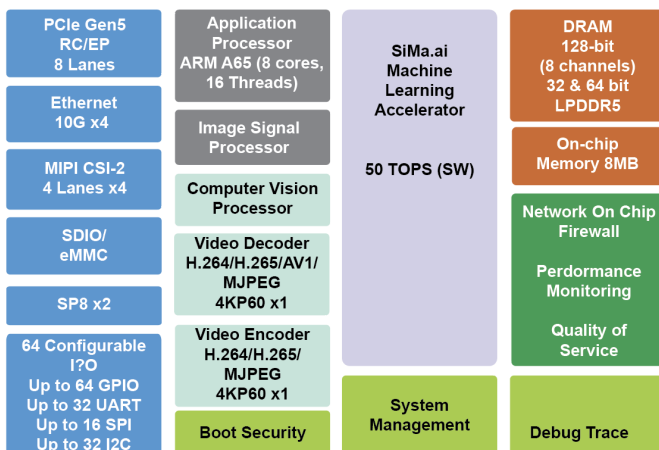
PCIe Gen5
RC/EP
8 Lanes

Ethernet
10G x4

MIPI CSI-2
4 Lanes x4

SDIO/
eMMC

SP8 x2

64 Configurable
I?O
Up to 64 GPIO
Up to 32 UART
Up to 16 SPI
Up to 32 I2C

Application
Processor
ARM A65 (8 cores,
16 Threads)

Image Signal
Processor

Computer Vision
Processor

Video Decoder
H.264/H.265/AV1/
MJPEG
4KP60 x1

Video Encoder
H.264/H.265/
MJPEG
4KP60 x1

Boot Security

SiMa.ai
Machine
Learning
Accelerator

50 TOPS (SW)

System
Management

DRAM
128-bit
(8 channels)
32 & 64 bit
LPDDR5

On-chip
Memory 8MB

Network On Chip
Firewall

Perdormance
Monitoring

Quality of
Service

Debug Trace